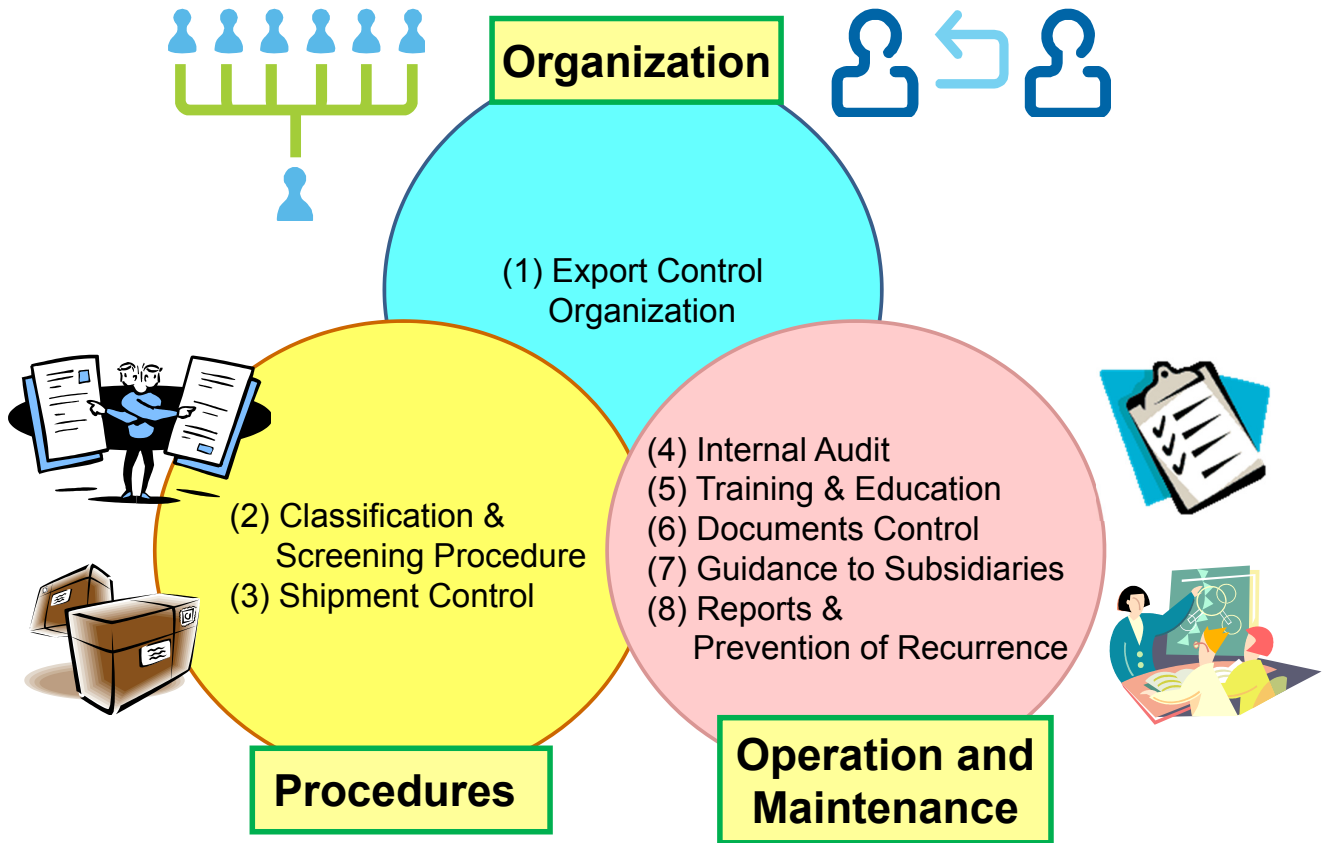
Organization

(1) Export Control Organization

(2) Classification & Screening Procedure
(3) Shipment Control

(4) Internal Audit
(5) Training & Education
(6) Documents Control
(7) Guidance to Subsidiaries
(8) Reports & Prevention of Recurrence

Procedures

Operation and Maintenance